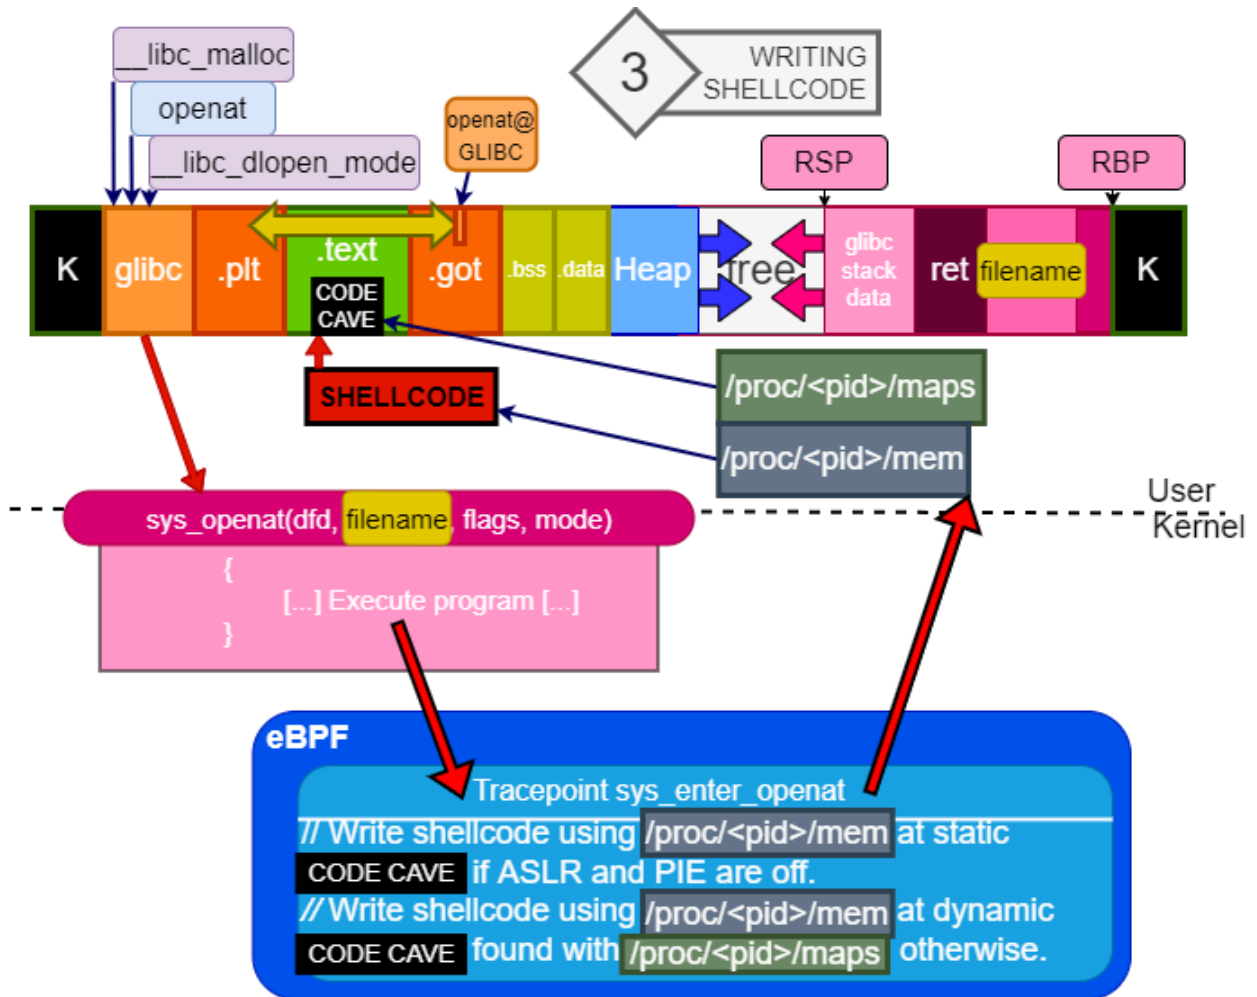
__libc_malloc
openat
__libc_dlopen_mode
openat@
GLIBC
3
WRITING
SHELLCODE
RSP
RBP
K
glibc
.plt
.text
CODE
CAVE
.got
.bss
.data
Heap
free
glibc
stack
data
ret
filename
K
SHELLCODE
/proc/<pid>/maps
/proc/<pid>/mem
User
Kernel
sys_openat(dfd, filename, flags, mode)
{
[...] Execute program [...]
}
eBPF
Tracepoint sys_enter_openat
// Write shellcode using /proc/<pid>/mem at static CODE CAVE if ASLR and PIE are off.
// Write shellcode using /proc/<pid>/mem at dynamic CODE CAVE found with /proc/<pid>/maps otherwise.